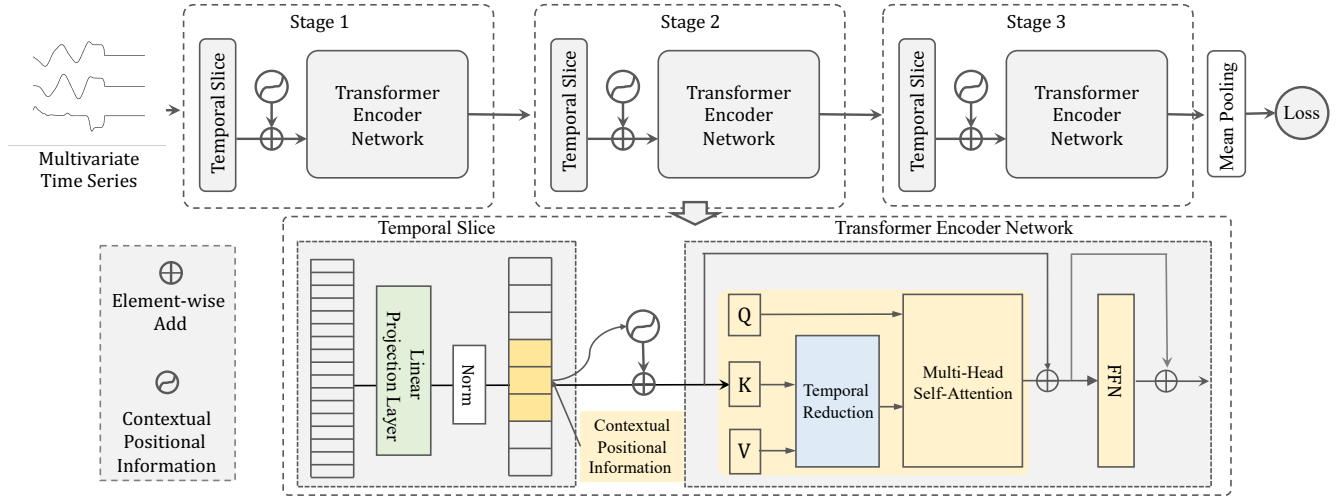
Multivariate Time Series

Stage 1

Temporal Slice

Transformer Encoder Network

Stage 2

Temporal Slice

Transformer Encoder Network

Stage 3

Temporal Slice

Transformer Encoder Network

Mean Pooling

Loss

$\oplus$ Element-wise Add

Contextual Positional Information

Temporal Slice

Linear Projection Layer

Norm

Contextual Positional Information

Transformer Encoder Network

Q

K

V

Temporal Reduction

Multi-Head Self-Attention

FFN